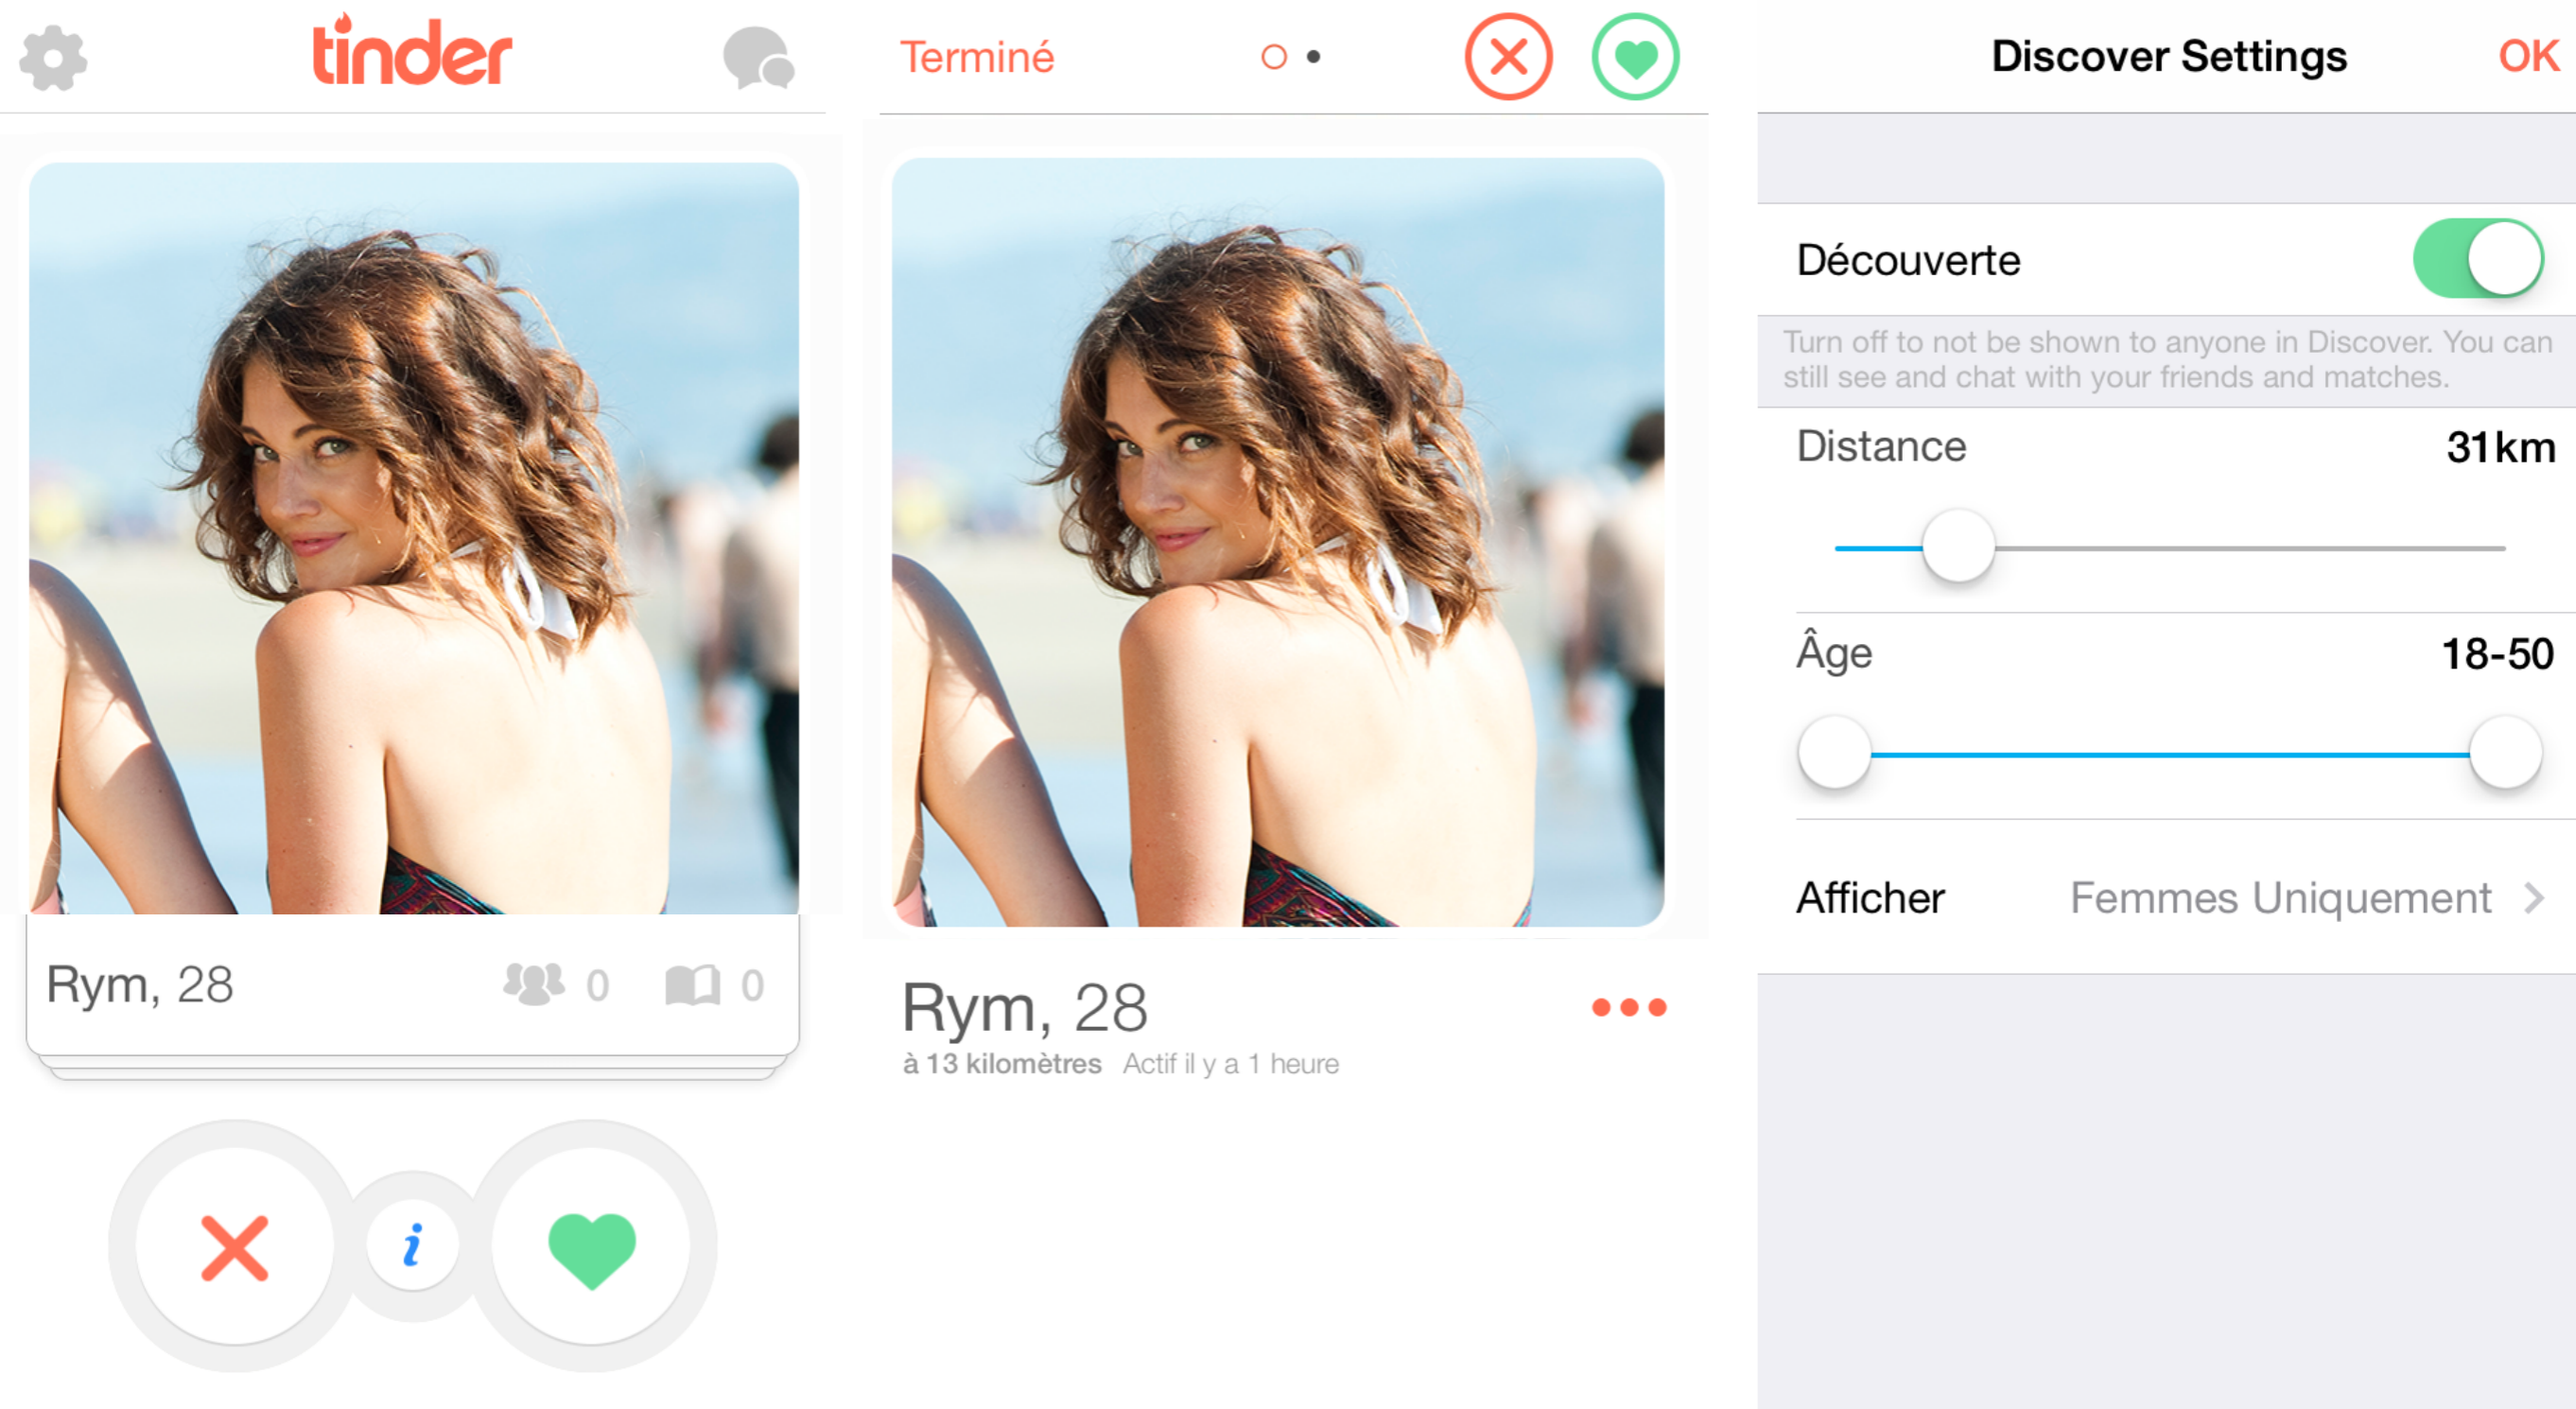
tinder

Rym, 28 0 0

i

Terminé

Rym, 28

à 13 kilomètres Actif il y a 1 heure

Discover Settings OK

Découverte

Turn off to not be shown to anyone in Discover. You can still see and chat with your friends and matches.

Distance 31km

Âge 18-50

Afficher Femmes Uniquement